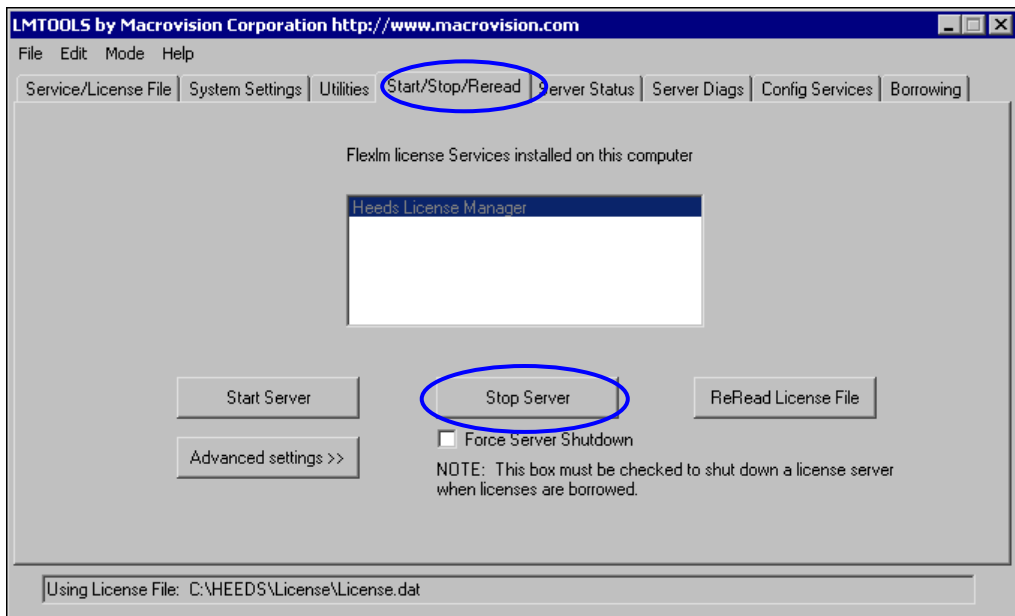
LMTOOLS by Macrovision Corporation http://www.macrovision.com

File Edit Mode Help

Service/License File | System Settings | Utilities | Start/Stop/Reread | Server Status | Server Diags | Config Services | Borrowing

Flexlm license Services installed on this computer

Heeds License Manager

Start Server

Stop Server

ReRead License File

Force Server Shutdown

Advanced settings >>

NOTE: This box must be checked to shut down a license server when licenses are borrowed.

Using License File: C:\HEEDS\License\License.dat